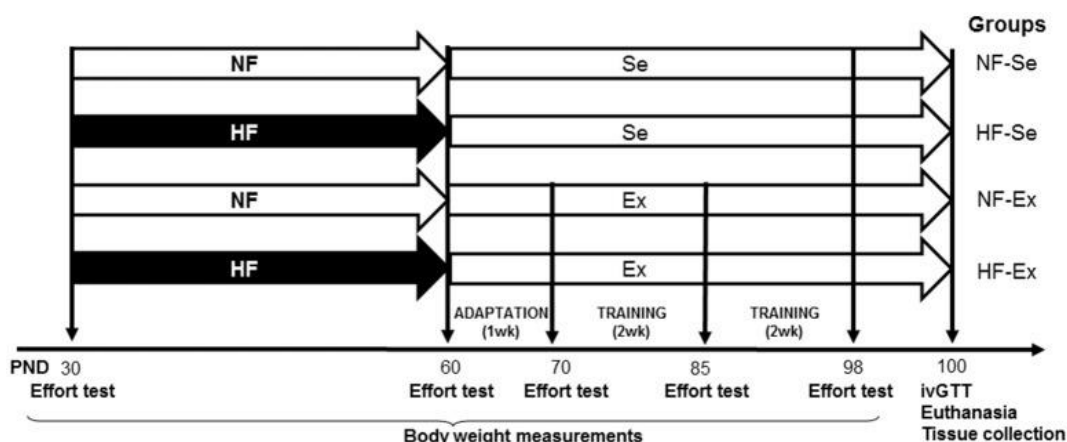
Groups

NF
Se
NF-Se

HF
Se
HF-Se

NF
Ex
NF-Ex

HF
Ex
HF-Ex

ADAPTATION (1wk)
TRAINING (2wk)
TRAINING (2wk)

PND 30
Effort test

60
Effort test

70
Effort test

85
Effort test

98
Effort test

100
ivGTT
Euthanasia
Tissue collection

Body weight measurements